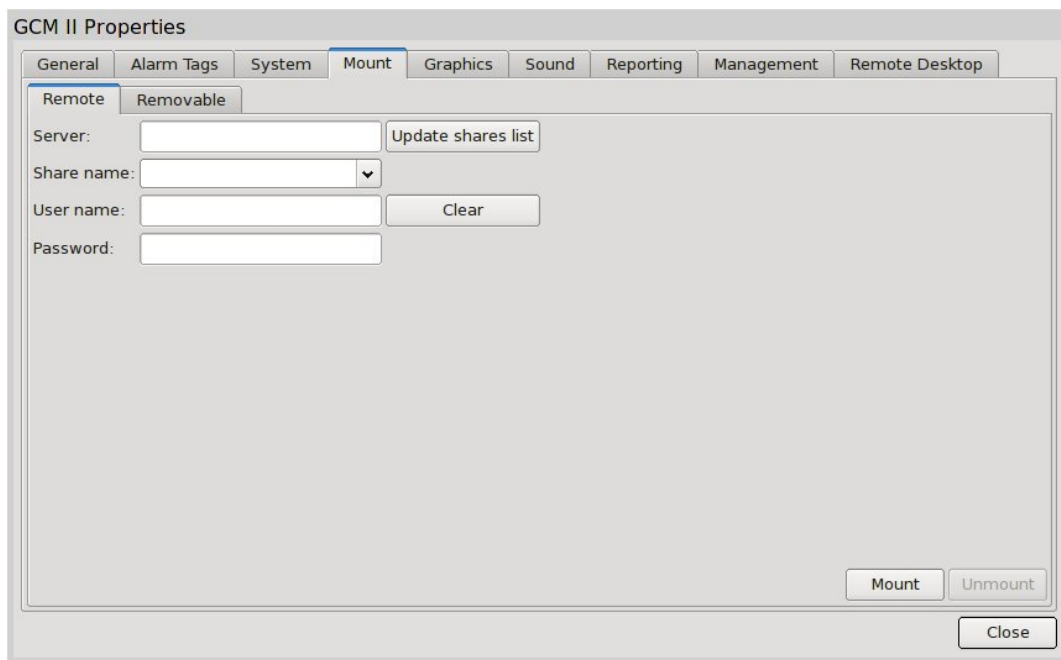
GCM II Properties

General | Alarm Tags | System | Mount | Graphics | Sound | Reporting | Management | Remote Desktop

Remote | Removable

Server:
Update shares list
Share name:
User name:
Clear
Password:

Mount
Unmount

Close